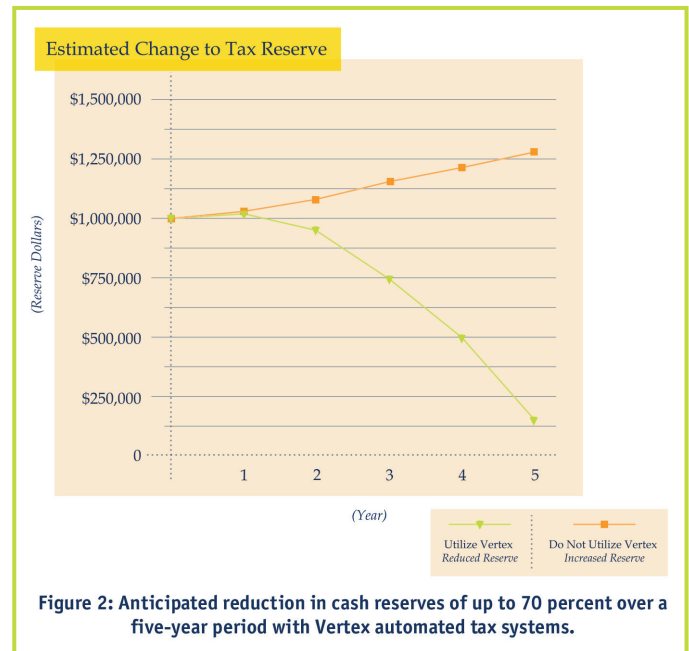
Estimated Change to Tax Reserve

$1,500,000
$1,250,000
$1,000,000
$750,000
$500,000
$250,000
0

(Reserve Dollars)

1
2
3
4
5

(Year)

Utilize Vertex
Reduced Reserve

Do Not Utilize Vertex
Increased Reserve

Figure 2: Anticipated reduction in cash reserves of up to 70 percent over a five-year period with Vertex automated tax systems.